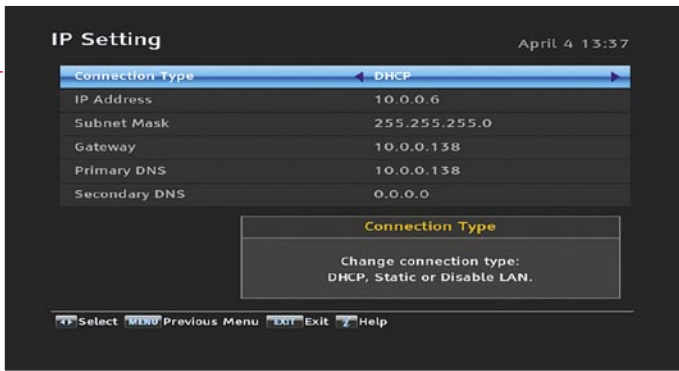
IP Setting

April 4 13:37

| | |
|---|---|
| Connection Type | DHCP |
| IP Address | 10.0.0.6 |
| Subnet Mask | 255.255.255.0 |
| Gateway | 10.0.0.138 |
| Primary DNS | 10.0.0.138 |
| Secondary DNS | 0.0.0.0 |

Connection Type

Change connection type:
DHCP, Static or Disable LAN.

Select MENU Previous Menu EXIT Exit ? Help